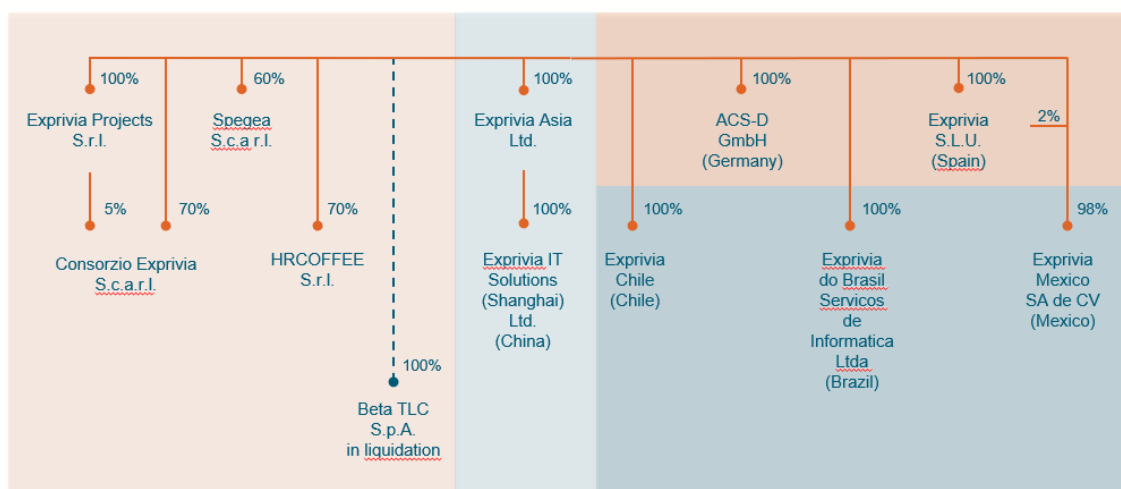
100%
Exprivia Projects S.r.l.

60%
Spegea S.c.a r.l.

100%
Exprivia Asia Ltd.

100%
ACS-D GmbH (Germany)

100%
Exprivia S.L.U. (Spain)

2%

5%
70%
Consorzio Exprivia S.c.a.r.l.

70%
HRCOFFEE S.r.l.

100%
Exprivia IT Solutions (Shanghai) Ltd. (China)

100%
Exprivia Chile (Chile)

100%
Exprivia do Brasil Servicos de Informatica Ltda (Brazil)

98%
Exprivia Mexico SA de CV (Mexico)

100%
Beta TLC S.p.A. in liquidation